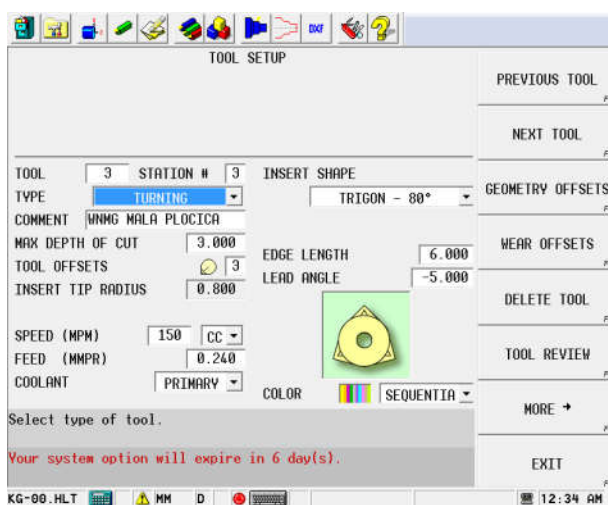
DXF

TOOL SETUP

TOOL 3 STATION # 3
TYPE TURNING
COMMENT WNMG MALA PLOCICA
MAX DEPTH OF CUT 3.000
TOOL OFFSETS 3
INSERT TIP RADIUS 0.800

SPEED (MPM) 150 CC
FEED (MMPR) 0.240
COOLANT PRIMARY

INSERT SHAPE
TRIGON - 80°

EDGE LENGTH 6.000
LEAD ANGLE -5.000

COLOR SEQUENTIA

PREVIOUS TOOL
NEXT TOOL
GEOMETRY OFFSETS
WEAR OFFSETS
DELETE TOOL
TOOL REVIEW
MORE →
EXIT

Select type of tool.

Your system option will expire in 6 day(s).

KG-00.HLT MM D 12:34 AM